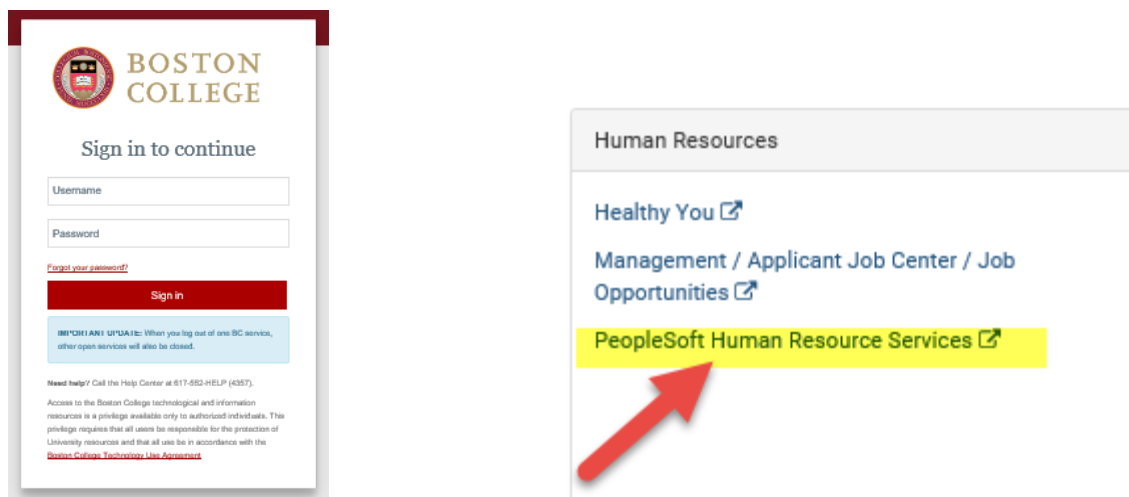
BOSTON COLLEGE

Sign in to continue

Username

Password

Forgot your password?

Sign in

IMPORTANT UPDATE: When you log out of one BC service, other open services will also be closed.

Need help? Call the Help Center at 617-552-HELP (4357).

Access to the Boston College technological and information resources is a privilege available only to authorized individuals. This privilege requires that all users be responsible for the protection of University resources and that all use be in accordance with the Boston College Technology Use Agreement

Human Resources

Healthy You

Management / Applicant Job Center / Job Opportunities

PeopleSoft Human Resource Services